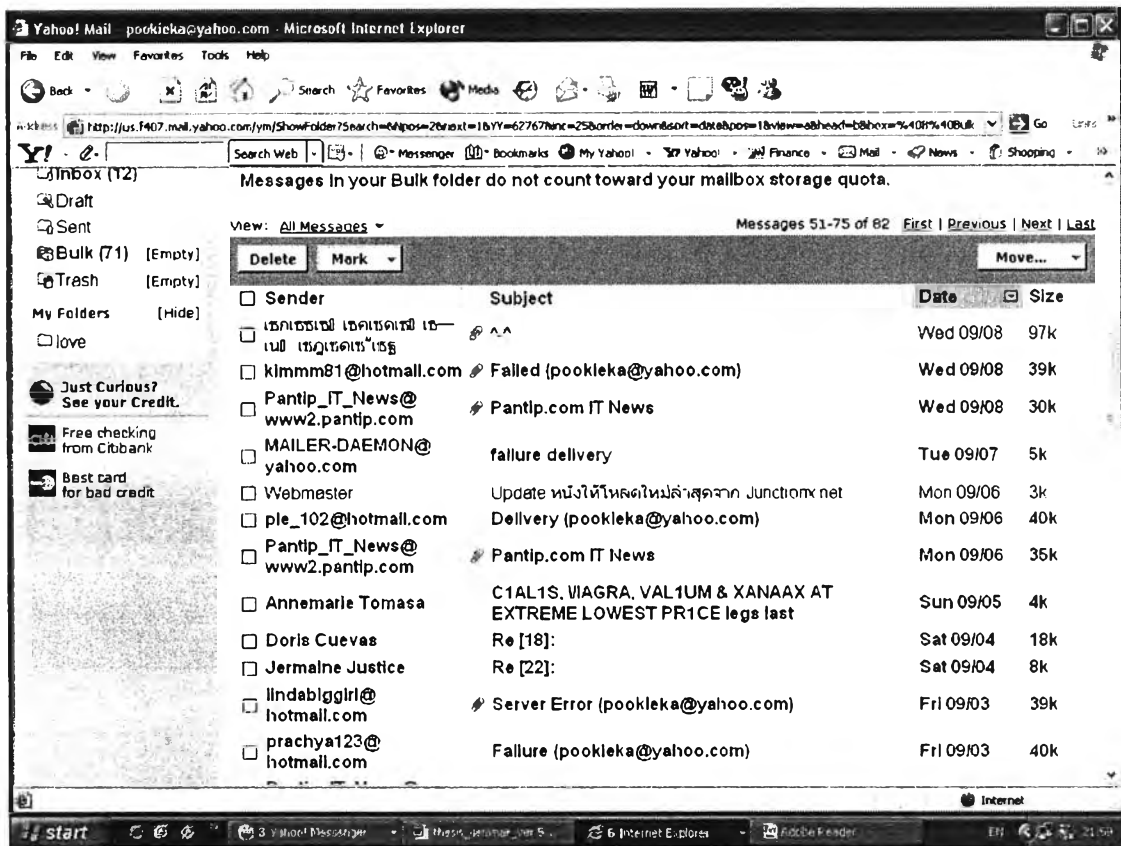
Yahoo! Mail - pookieka@yahoo.com - Microsoft Internet Explorer

File Edit View Favorites Tools Help

Back Search Favorites Media

Address http://us.f407.mail.yahoo.com/ym/ShowFolder?Search=&Npos=2&next=1&YY=62767&inc=25&order=down&sort=date&pos=1&view=a&head=b&box=%40B%40Bulk Go Links

Y! Search Web Messenger Bookmarks My Yahoo! Yahoo! Finance Mail News Shopping

Inbox (12)
Draft
Sent
Bulk (71) [Empty]
Trash [Empty]

My Folders [Hide]
love

Just Curious? See your Credit.

Free checking from Citibank

Best card for bad credit

Messages in your Bulk folder do not count toward your mailbox storage quota.

View: All Messages

Messages 51-75 of 82 First | Previous | Next | Last

Delete Mark Move...

| Sender | Subject | Date | Size |
|---|---|---|---|
| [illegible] | ^.^ | Wed 09/08 | 97k |
| kimmm81@hotmail.com | Failed (pookieka@yahoo.com) | Wed 09/08 | 39k |
| Pantip_IT_News@www2.pantip.com | Pantip.com IT News | Wed 09/08 | 30k |
| MAILER-DAEMON@yahoo.com | failure delivery | Tue 09/07 | 5k |
| Webmaster | Update หนังให้โหลดใหม่ล่าสุดจาก Junctionx net | Mon 09/06 | 3k |
| pie_102@hotmail.com | Delivery (pookieka@yahoo.com) | Mon 09/06 | 40k |
| Pantip_IT_News@www2.pantip.com | Pantip.com IT News | Mon 09/06 | 35k |
| Annemarie Tomasa | C1AL1S, VIAGRA, VAL1UM & XANAAX AT EXTREME LOWEST PR1CE legs last | Sun 09/05 | 4k |
| Doris Cuevas | Re [18]: | Sat 09/04 | 18k |
| Jermaine Justice | Re [22]: | Sat 09/04 | 8k |
| lindabiggirl@hotmail.com | Server Error (pookieka@yahoo.com) | Fri 09/03 | 39k |
| prachya123@hotmail.com | Failure (pookieka@yahoo.com) | Fri 09/03 | 40k |

Internet

start 3 Yahoo! Messenger 6 Internet Explorer Adobe Reader EN 21:50